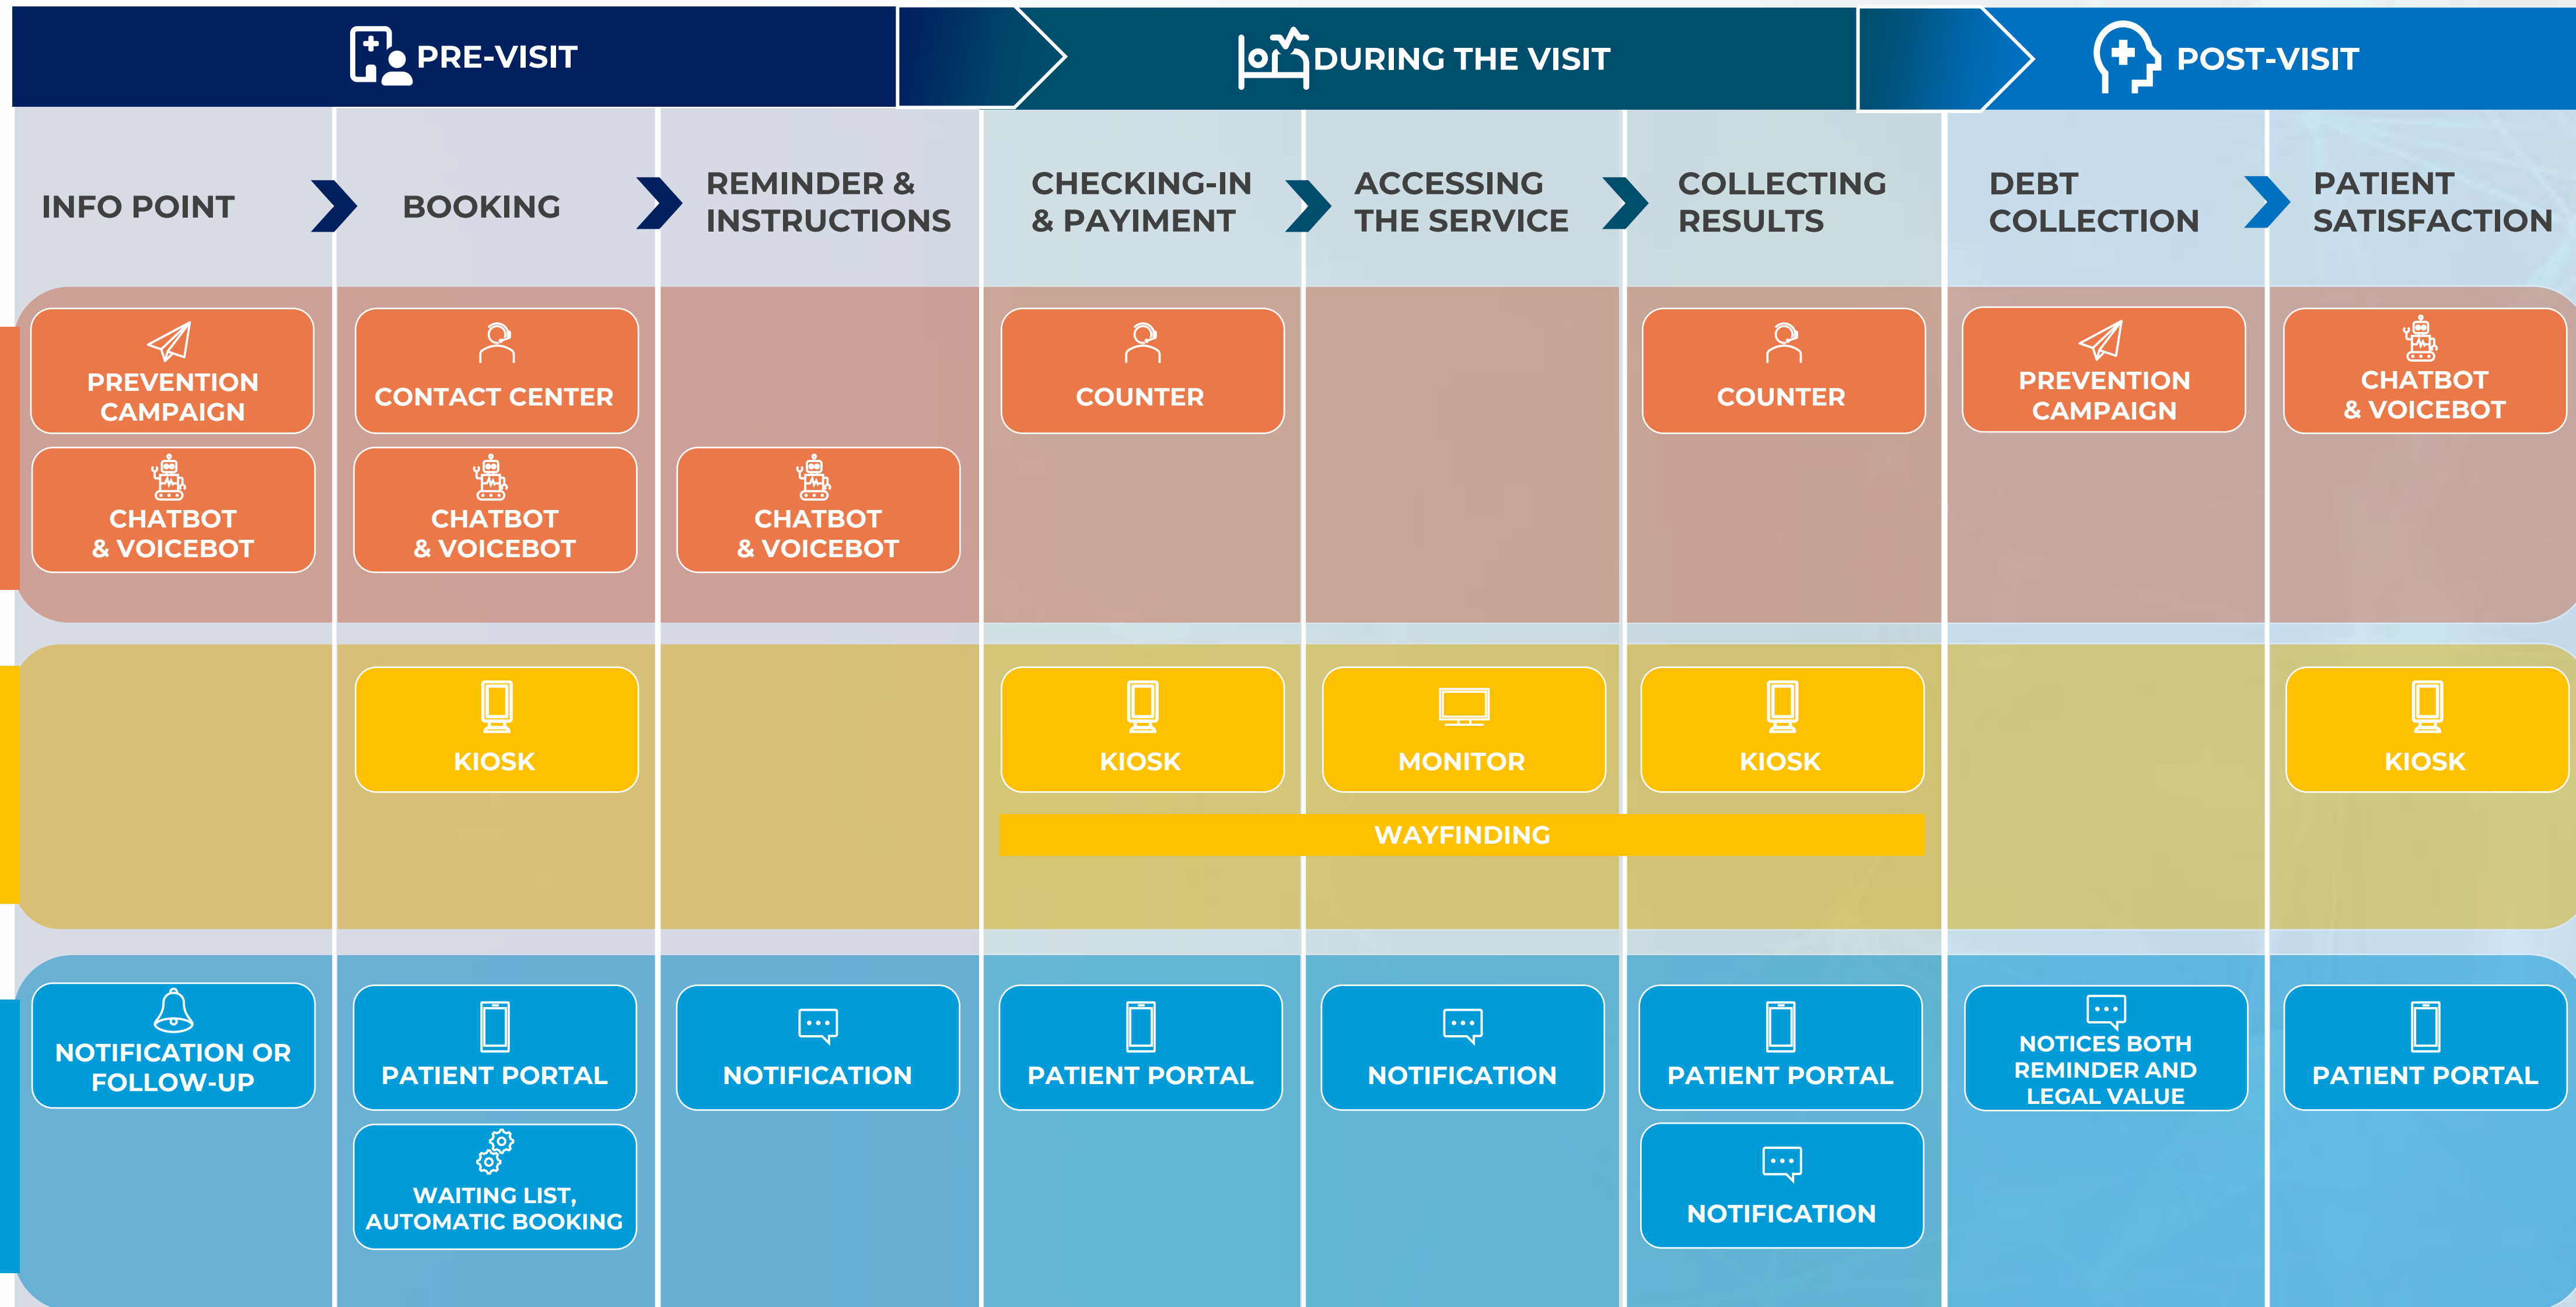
PRE-VISIT

DURING THE VISIT

POST-VISIT

| INFO POINT | BOOKING | REMINDER & INSTRUCTIONS | CHECKING-IN & PAYIMENT | ACCESSING THE SERVICE | COLLECTING RESULTS | DEBT COLLECTION | PATIENT SATISFACTION |
|---|---|---|---|---|---|---|---|
| PREVENTION CAMPAIGN | CONTACT CENTER | | COUNTER | | COUNTER | PREVENTION CAMPAIGN | CHATBOT & VOICEBOT |
| CHATBOT & VOICEBOT | CHATBOT & VOICEBOT | CHATBOT & VOICEBOT | | | | | |
| | KIOSK | | KIOSK | MONITOR | KIOSK | | KIOSK |
| | | | WAYFINDING | WAYFINDING | WAYFINDING | | |
| NOTIFICATION OR FOLLOW-UP | PATIENT PORTAL | NOTIFICATION | PATIENT PORTAL | NOTIFICATION | PATIENT PORTAL | NOTICES BOTH REMINDER AND LEGAL VALUE | PATIENT PORTAL |
| | WAITING LIST, AUTOMATIC BOOKING | | | | NOTIFICATION | | |